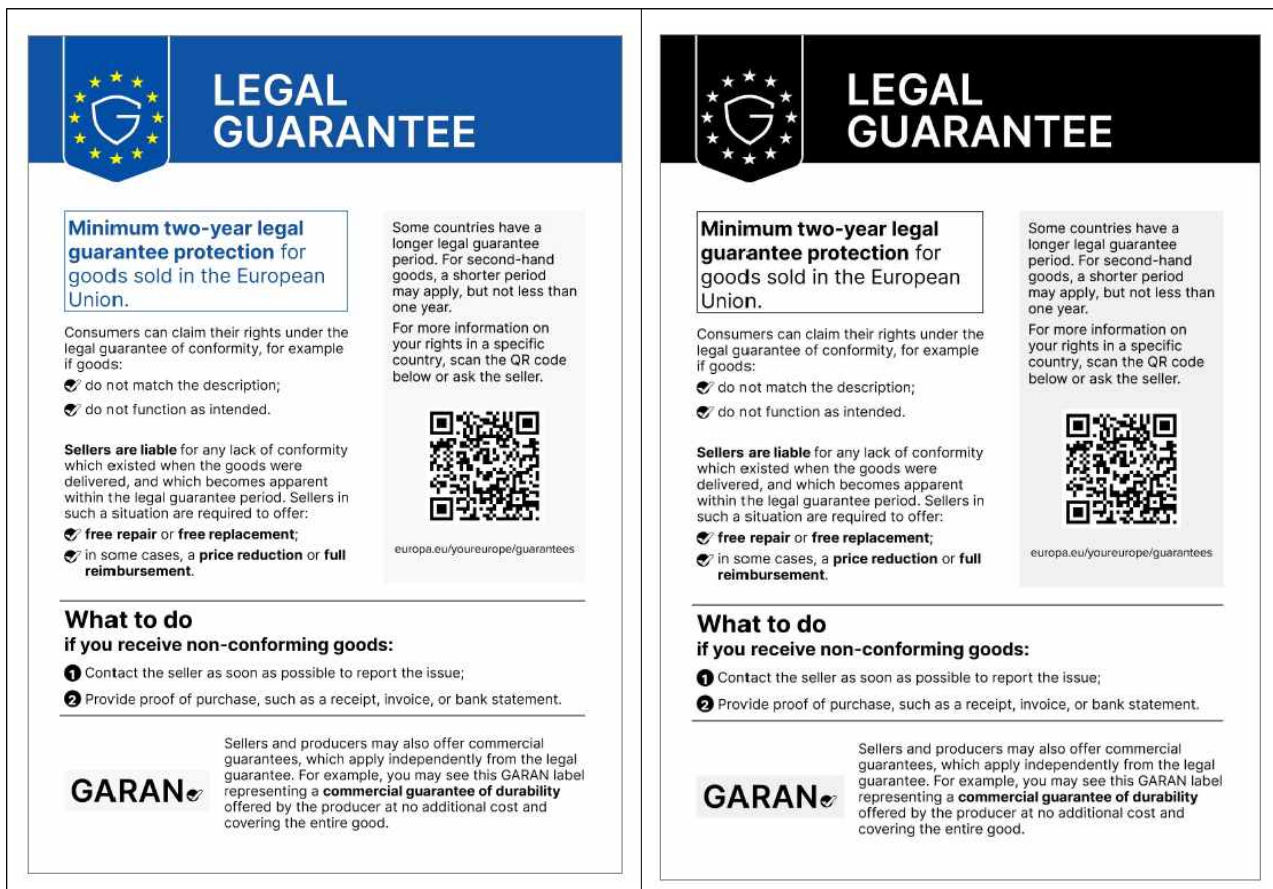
LEGAL GUARANTEE

Minimum two-year legal guarantee protection for goods sold in the European Union.

Consumers can claim their rights under the legal guarantee of conformity, for example if goods:

do not match the description;

do not function as intended.

Sellers are liable for any lack of conformity which existed when the goods were delivered, and which becomes apparent within the legal guarantee period. Sellers in such a situation are required to offer:

free repair or free replacement;

in some cases, a price reduction or full reimbursement.

Some countries have a longer legal guarantee period. For second-hand goods, a shorter period may apply, but not less than one year.

For more information on your rights in a specific country, scan the QR code below or ask the seller.

europa.eu/youreurope/guarantees

What to do
if you receive non-conforming goods:

1 Contact the seller as soon as possible to report the issue;

2 Provide proof of purchase, such as a receipt, invoice, or bank statement.

GARAN

Sellers and producers may also offer commercial guarantees, which apply independently from the legal guarantee. For example, you may see this GARAN label representing a commercial guarantee of durability offered by the producer at no additional cost and covering the entire good.

LEGAL GUARANTEE

Minimum two-year legal guarantee protection for goods sold in the European Union.

Consumers can claim their rights under the legal guarantee of conformity, for example if goods:

do not match the description;

do not function as intended.

Sellers are liable for any lack of conformity which existed when the goods were delivered, and which becomes apparent within the legal guarantee period. Sellers in such a situation are required to offer:

free repair or free replacement;

in some cases, a price reduction or full reimbursement.

Some countries have a longer legal guarantee period. For second-hand goods, a shorter period may apply, but not less than one year.

For more information on your rights in a specific country, scan the QR code below or ask the seller.

europa.eu/youreurope/guarantees

What to do
if you receive non-conforming goods:

1 Contact the seller as soon as possible to report the issue;

2 Provide proof of purchase, such as a receipt, invoice, or bank statement.

GARAN

Sellers and producers may also offer commercial guarantees, which apply independently from the legal guarantee. For example, you may see this GARAN label representing a commercial guarantee of durability offered by the producer at no additional cost and covering the entire good.